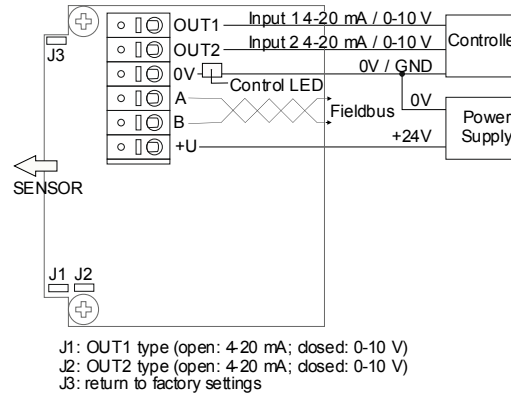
J3

OUT1
OUT2
0V
A
B
+U

Input 1 4-20 mA / 0-10 V
Input 2 4-20 mA / 0-10 V
0V / GND
Control LED
Fieldbus
0V
+24V

Controlle

Power
Supply

SENSOR

J1 J2

J1: OUT1 type (open: 4-20 mA; closed: 0-10 V)
J2: OUT2 type (open: 4-20 mA; closed: 0-10 V)
J3: return to factory settings